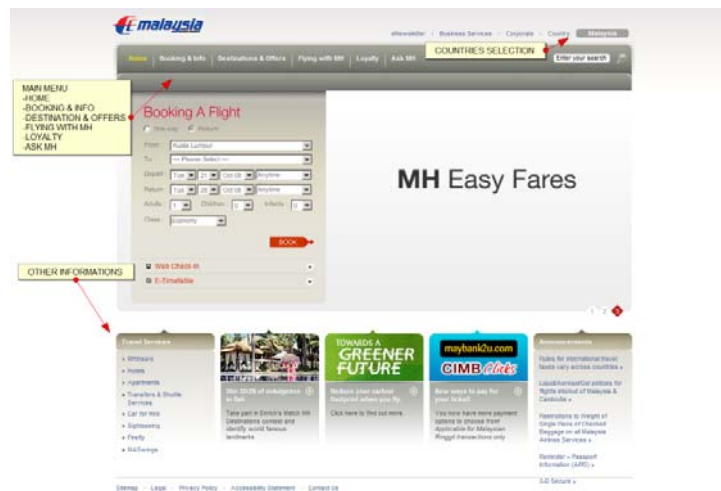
malaysia

eNewsletter | Business Services | Corporate | Country | Malaysia

COUNTRIES SELECTION

Home | Booking & Info | Destinations & Offers | Flying with MH | Loyalty | Ask MH

Enter your search

MAIN MENU
-HOME
-BOOKING & INFO
-DESTINATION & OFFERS
-FLYING WITH MH
-LOYALTY
-ASK MH

Booking A Flight

One way  Return

From: Kuala Lumpur
To: --- Please Select ---
Depart: Tue 21 Oct 08 Anytime
Return: Tue 28 Oct 08 Anytime
Adults 1 Children 0 Infants 0
Class: Economy

BOOK

MH Easy Fares

OTHER INFORMATIONS

Web Check-in
E-Timetable

1 2 3

Travel Services
Hotels
Apartments
Transfers & Shuttle Services
Car for Hire
Sightseeing
Firefly
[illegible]

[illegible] in Bali
Take part in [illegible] contest and identify world famous landmarks

TOWARDS A GREENER FUTURE
Reduce your carbon footprint when you fly.
Click here to find out more.

maybank2u.com
CIMB Clicks
New ways to pay for your ticket!
You now have more payment options to choose from! Applicable for Malaysian Ringgit transactions only

Announcements
Rules for international travel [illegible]
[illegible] for flights to/out of Malaysia & Cambodia »
Restrictions to Weight of Single Piece of Checked Baggage on all Malaysia Airlines Services »
Reminder – Passport Information (APIS) »
3-D Secure »

Sitemap | Legal | Privacy Policy | Accessibility Statement | Contact Us